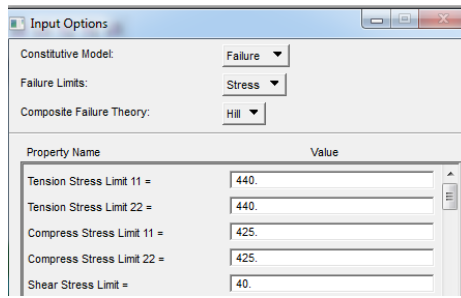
Input Options

Constitutive Model: Failure

Failure Limits: Stress

Composite Failure Theory: Hill

| Property Name | Value |
|---|---|
| Tension Stress Limit 11 = | 440. |
| Tension Stress Limit 22 = | 440. |
| Compress Stress Limit 11 = | 425. |
| Compress Stress Limit 22 = | 425. |
| Shear Stress Limit = | 40. |